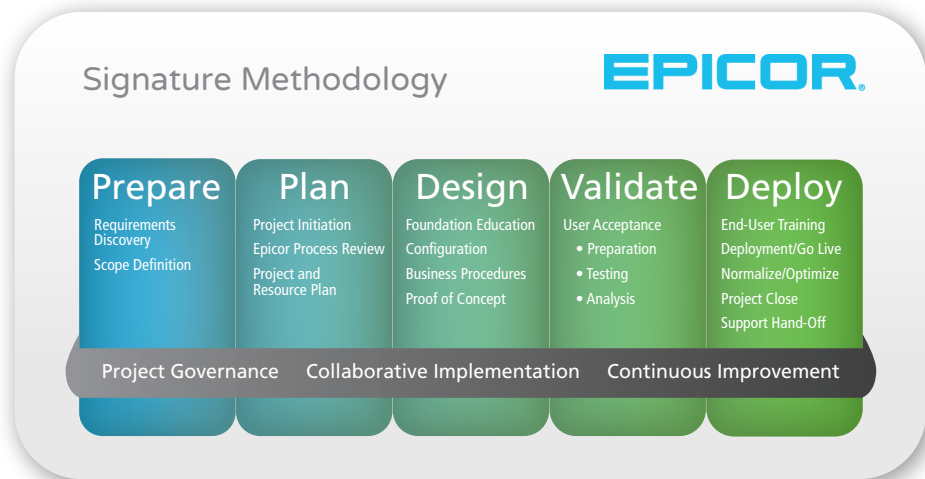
Signature Methodology

EPICOR.

Prepare
Requirements Discovery
Scope Definition

Plan
Project Initiation
Epicor Process Review
Project and Resource Plan

Design
Foundation Education
Configuration
Business Procedures
Proof of Concept

Validate
User Acceptance
• Preparation
• Testing
• Analysis

Deploy
End-User Training
Deployment/Go Live
Normalize/Optimize
Project Close
Support Hand-Off

Project Governance Collaborative Implementation Continuous Improvement